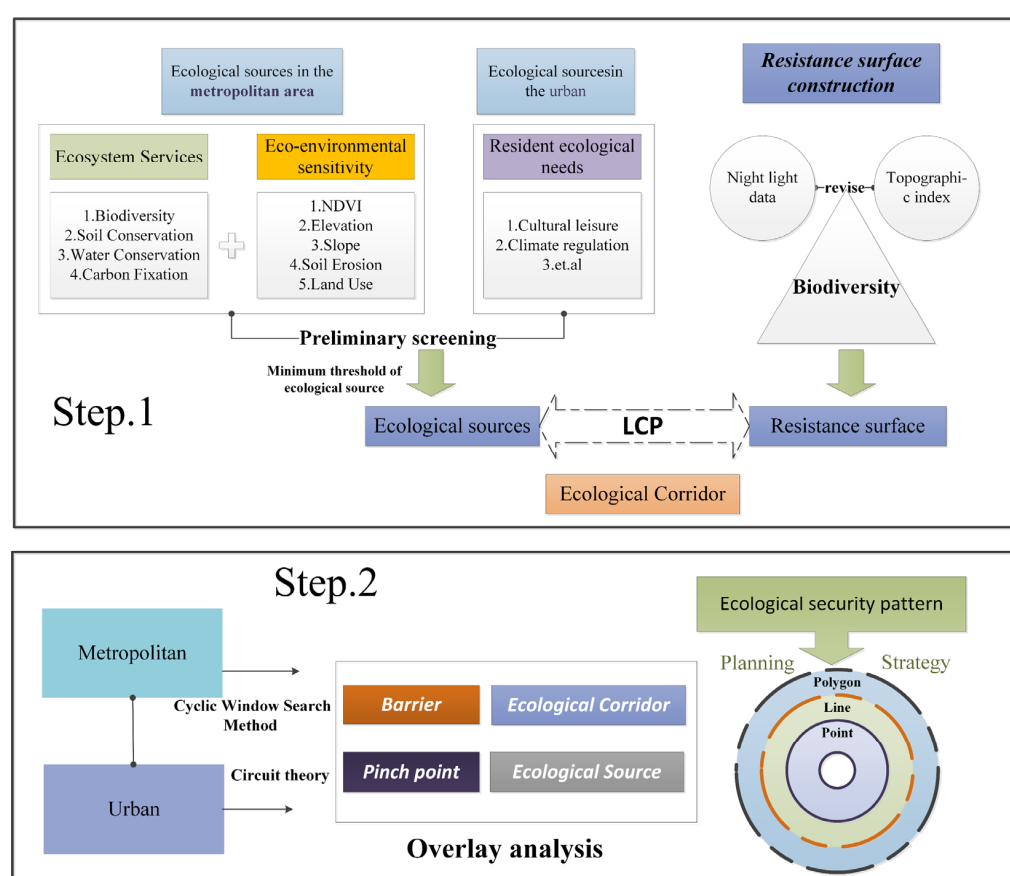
Ecological sources in the metropolitan area

Ecological sourcesin the urban

Resistance surface construction

Ecosystem Services

Eco-environmental sensitivity

Resident ecological needs

1.Biodiversity
2.Soil Conservation
3.Water Conservation
4.Carbon Fixation

1.NDVI
2.Elevation
3.Slope
4.Soil Erosion
5.Land Use

1.Cultural leisure
2.Climate regulation
3.et.al

Night light data

revise

Topographic index

Biodiversity

Preliminary screening

Minimum threshold of ecological source

Step.1

Ecological sources

LCP

Resistance surface

Ecological Corridor

Step.2

Metropolitan

Cyclic Window Search Method

Circuit theory

Urban

Barrier

Ecological Corridor

Pinch point

Ecological Source

Overlay analysis

Ecological security pattern

Planning

Strategy

Polygon

Line

Point